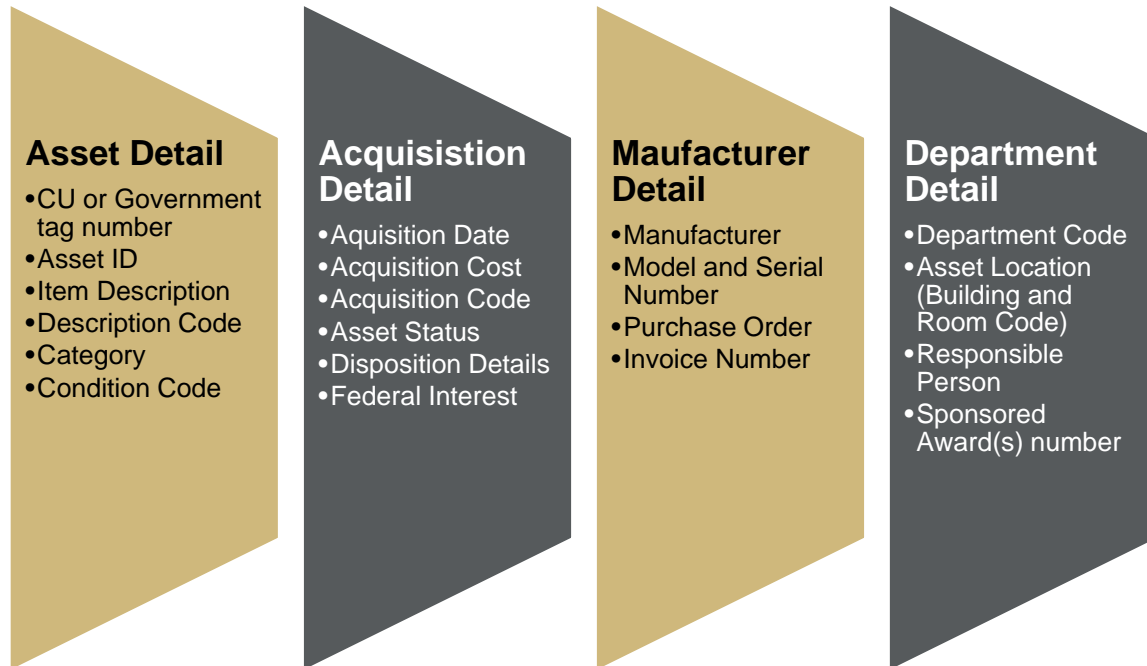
Asset Detail

- CU or Government tag number
- Asset ID
- Item Description
- Description Code
- Category
- Condition Code

Acquisistion Detail

- Aquisition Date
- Acquisition Cost
- Acquisition Code
- Asset Status
- Disposition Details
- Federal Interest

Maufacturer Detail

- Manufacturer
- Model and Serial Number
- Purchase Order
- Invoice Number

Department Detail

- Department Code
- Asset Location (Building and Room Code)
- Responsible Person
- Sponsored Award(s) number